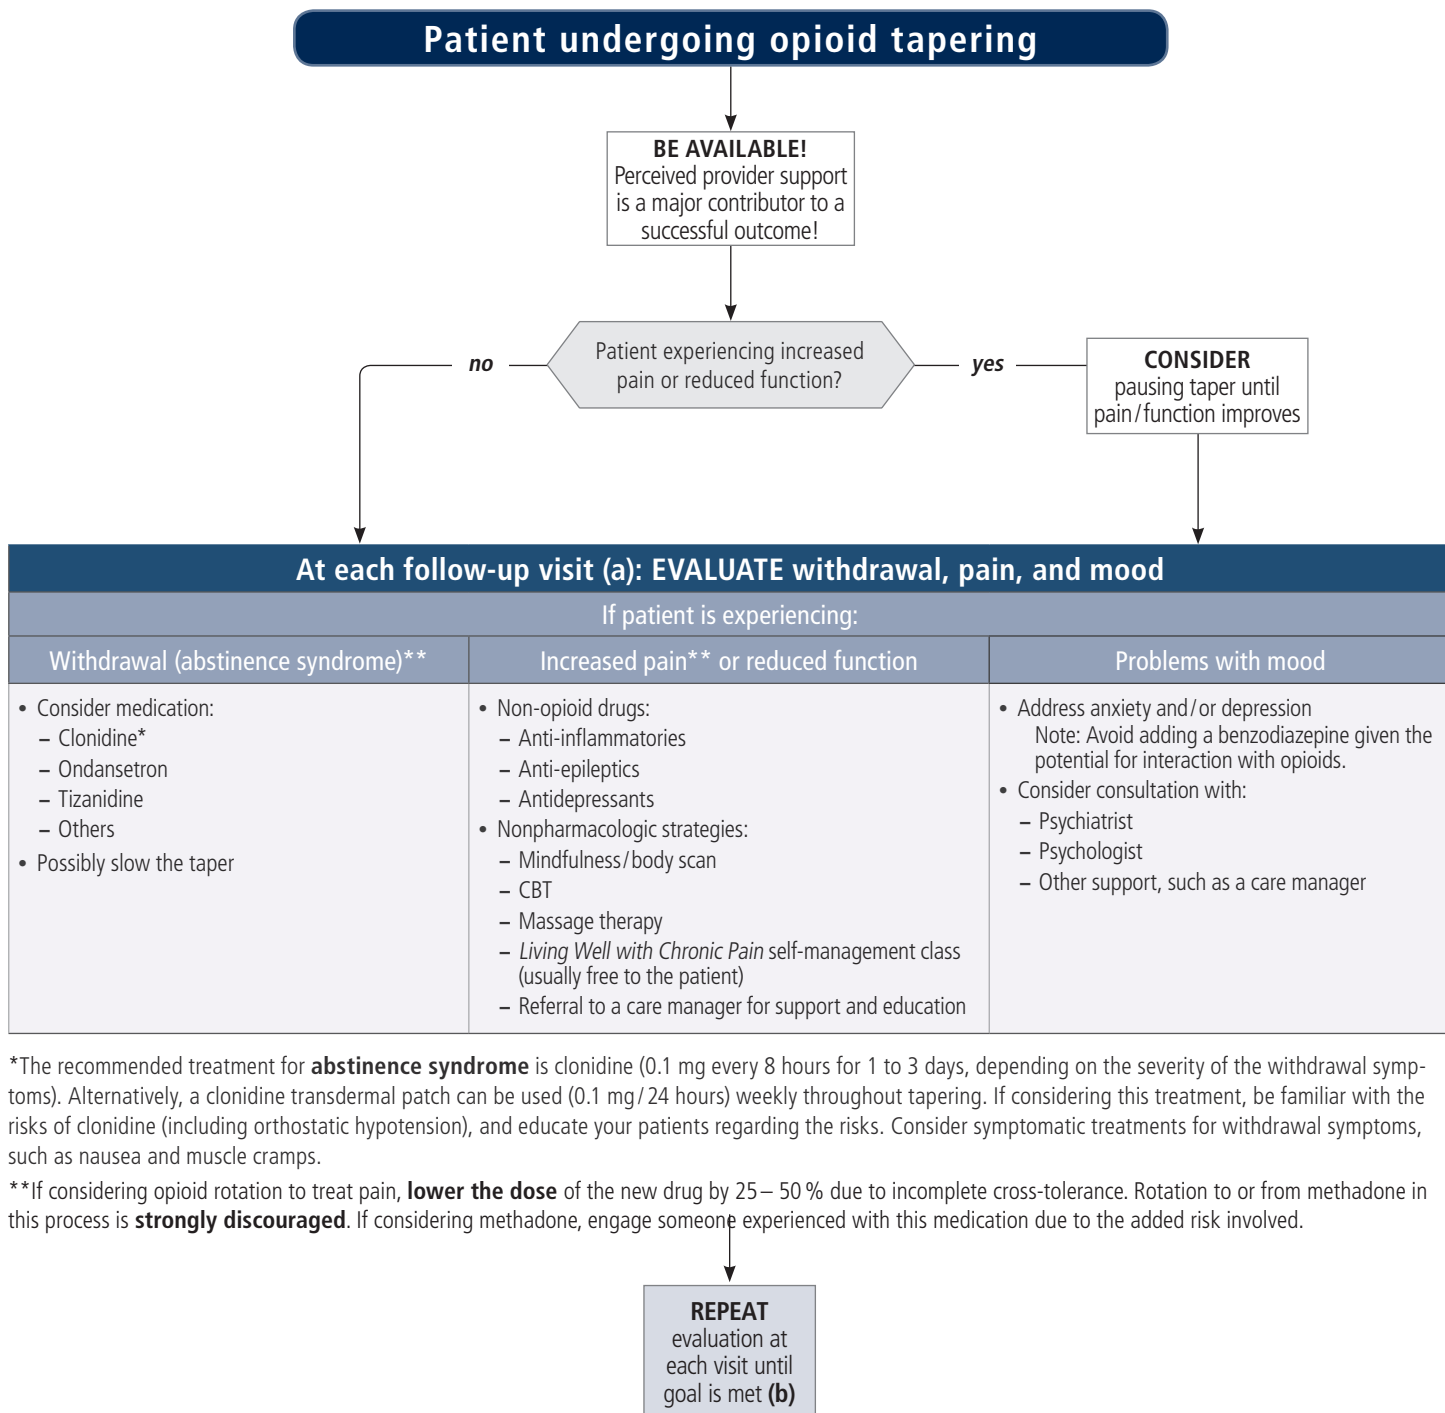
Patient undergoing opioid tapering

BE AVAILABLE!
Perceived provider support is a major contributor to a successful outcome!

no

Patient experiencing increased pain or reduced function?

yes

CONSIDER
pausing taper until pain/function improves

At each follow-up visit (a): EVALUATE withdrawal, pain, and mood

If patient is experiencing:

| Withdrawal (abstinence syndrome)** | Increased pain** or reduced function | Problems with mood |
|---|---|---|
| • Consider medication: – Clonidine* – Ondansetron – Tizanidine – Others • Possibly slow the taper | • Non-opioid drugs: – Anti-inflammatories – Anti-epileptics – Antidepressants • Nonpharmacologic strategies: – Mindfulness/body scan – CBT – Massage therapy – *Living Well with Chronic Pain* self-management class (usually free to the patient) – Referral to a care manager for support and education | • Address anxiety and/or depression Note: Avoid adding a benzodiazepine given the potential for interaction with opioids. • Consider consultation with: – Psychiatrist – Psychologist – Other support, such as a care manager |

*The recommended treatment for **abstinence syndrome** is clonidine (0.1 mg every 8 hours for 1 to 3 days, depending on the severity of the withdrawal symptoms). Alternatively, a clonidine transdermal patch can be used (0.1 mg/24 hours) weekly throughout tapering. If considering this treatment, be familiar with the risks of clonidine (including orthostatic hypotension), and educate your patients regarding the risks. Consider symptomatic treatments for withdrawal symptoms, such as nausea and muscle cramps.

**If considering opioid rotation to treat pain, **lower the dose** of the new drug by 25–50% due to incomplete cross-tolerance. Rotation to or from methadone in this process is **strongly discouraged**. If considering methadone, engage someone experienced with this medication due to the added risk involved.

REPEAT
evaluation at each visit until goal is met **(b)**